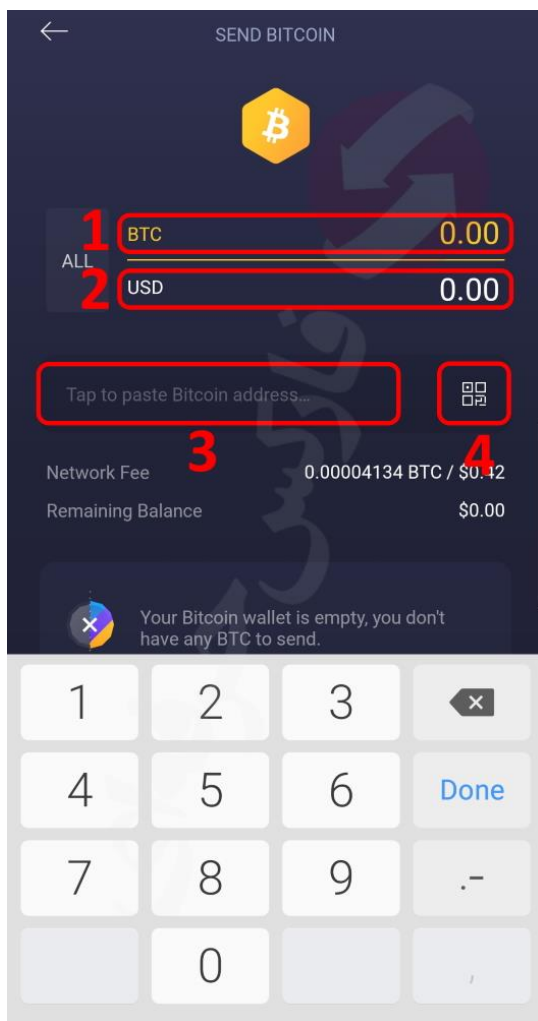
SEND BITCOIN

1
BTC 0.00
ALL
2
USD 0.00

Tap to paste Bitcoin address...

3
4

Network Fee 0.00004134 BTC / $0.42
Remaining Balance $0.00

Your Bitcoin wallet is empty, you don't have any BTC to send.

1 2 3
4 5 6 Done
7 8 9 .-
0 ,